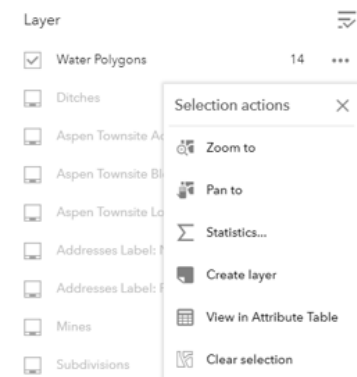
Layer

Water Polygons 14 •••

Ditches

Aspen Townsite A

Aspen Townsite Bl

Aspen Townsite Lo

Addresses Label: I

Addresses Label: F

Mines

Subdivisions

Selection actions ×

Zoom to

Pan to

$\sum$ Statistics...

Create layer

View in Attribute Table

Clear selection